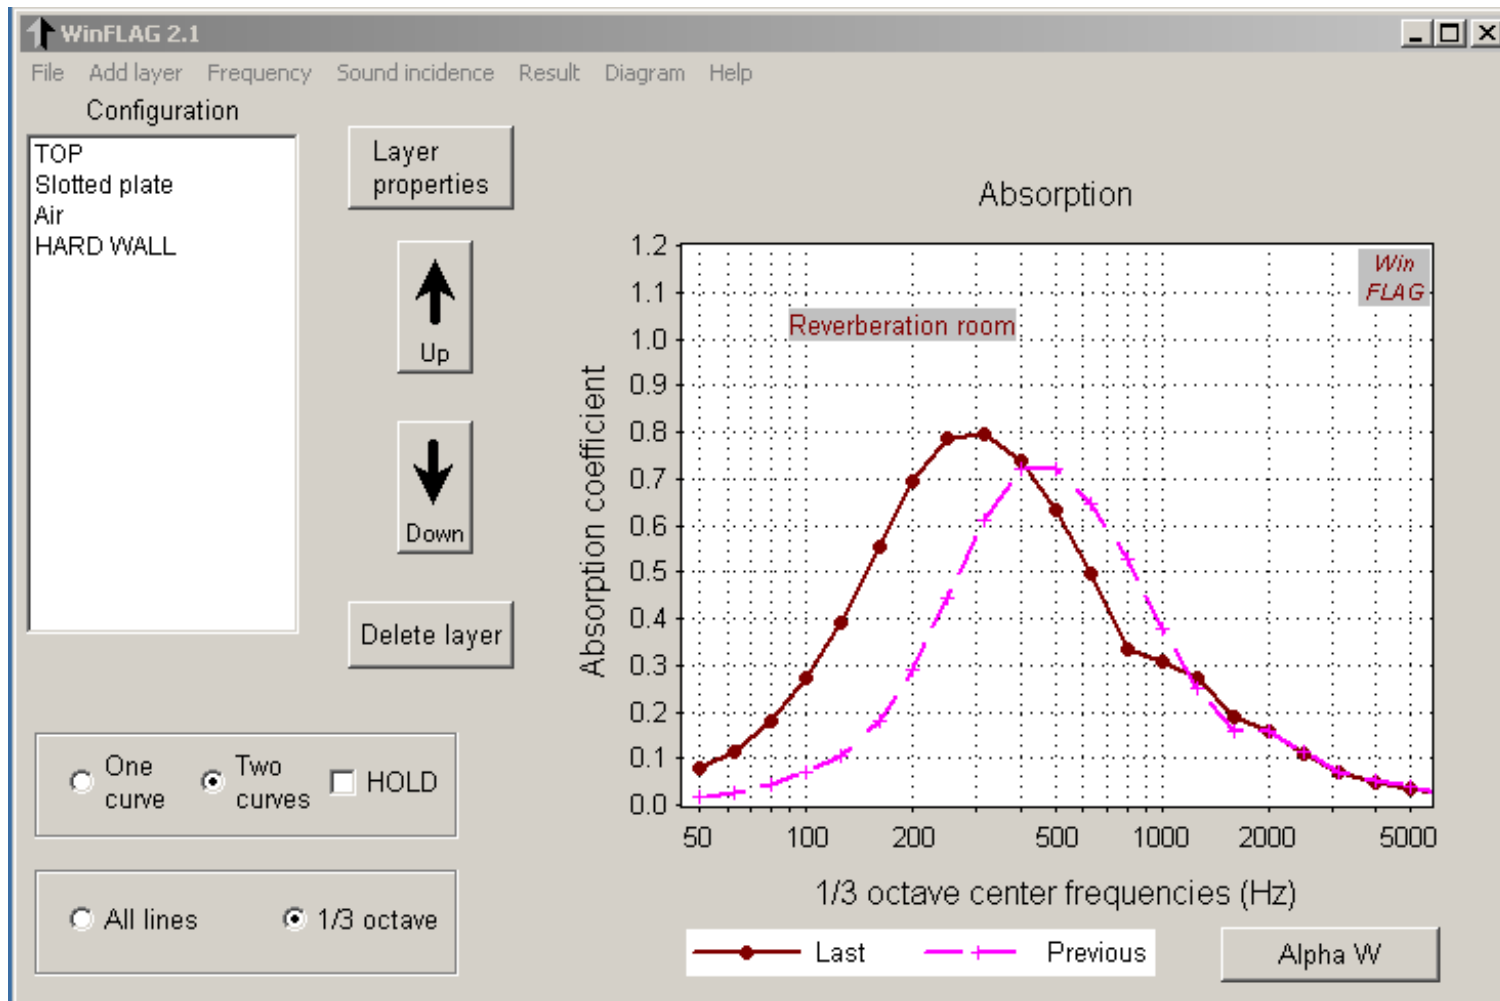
WinFLAG 2.1

File Add layer Frequency Sound incidence Result Diagram Help

Configuration

TOP
Slotted plate
Air
HARD WALL

Layer properties

Up

Down

Delete layer

One curve
Two curves
HOLD

All lines
1/3 octave

Absorption

Win FLAG

Reverberation room

Absorption coefficient

1.2
1.1
1.0
0.9
0.8
0.7
0.6
0.5
0.4
0.3
0.2
0.1
0.0

50 100 200 500 1000 2000 5000

1/3 octave center frequencies (Hz)

Last
Previous

Alpha W